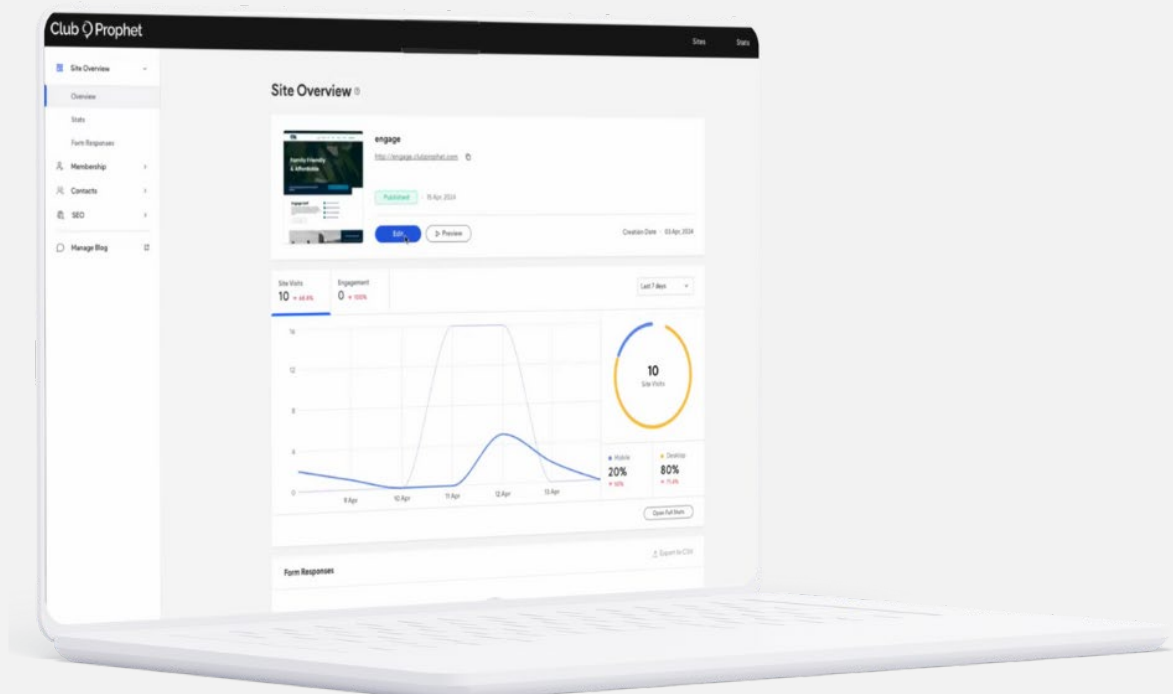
Club Prophet

Sites Stats

Site Overview
Overview
Stats
Form Responses
Membership
Contacts
SEO
Manage Blog

Site Overview

engage
http://engage.clubprophet.com

Family Friendly & Affordable

Published · 15 Apr, 2024

Edit
Preview

Creation Date · 03 Apr, 2024

Site Visits
10 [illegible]

Engagement
0 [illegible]

Last 7 days

16
12
8
4
0

9 Apr
10 Apr
11 Apr
12 Apr
13 Apr

10
Site Visits

Mobile
20%
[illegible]

Desktop
80%
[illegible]

Open Full Stats

Export to CSV

Form Responses